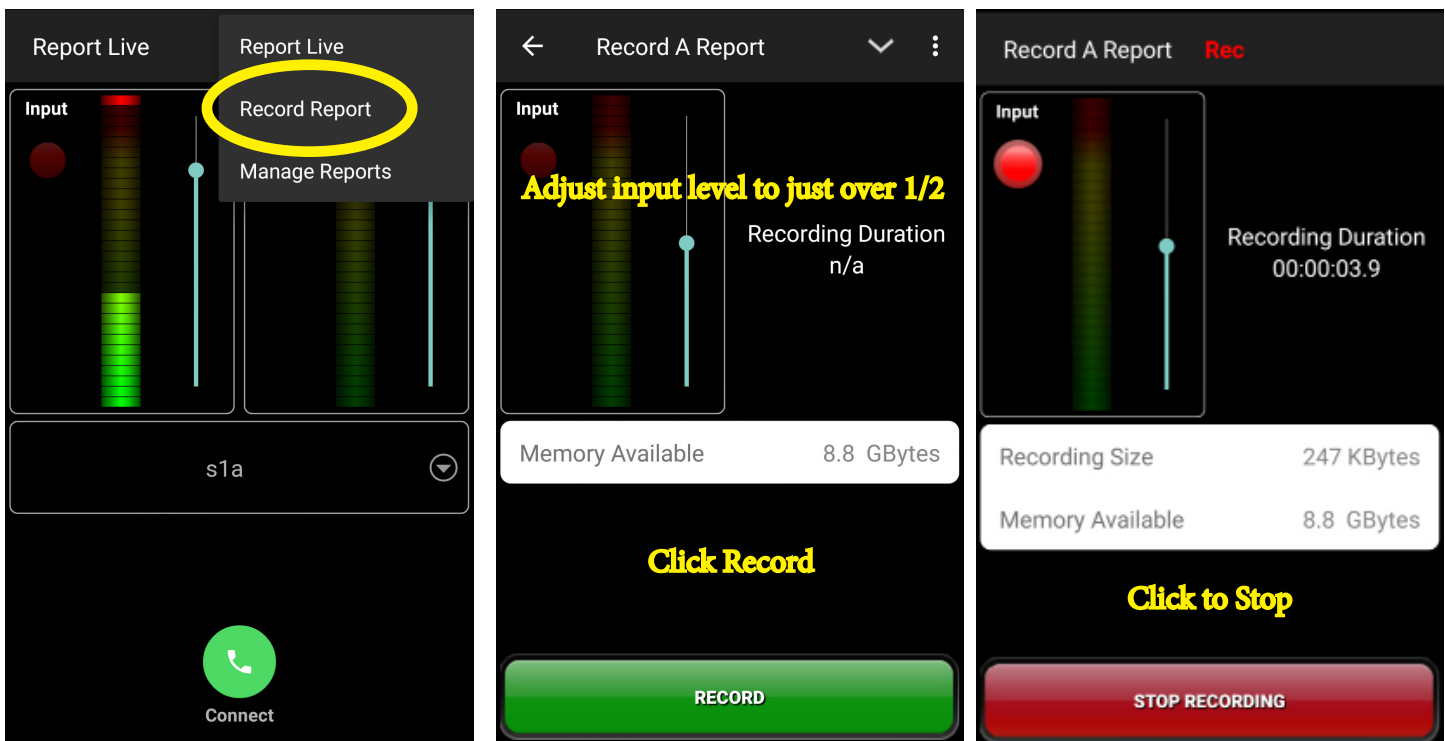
Report Live

Report Live

Record Report

Manage Reports

Input

s1a

Connect

Record A Report

Input

Adjust input level to just over 1/2

Recording Duration
n/a

Memory Available 8.8 GBytes

Click Record

RECORD

Record A Report Rec

Input

Recording Duration
00:00:03.9

Recording Size 247 KBytes

Memory Available 8.8 GBytes

Click to Stop

STOP RECORDING